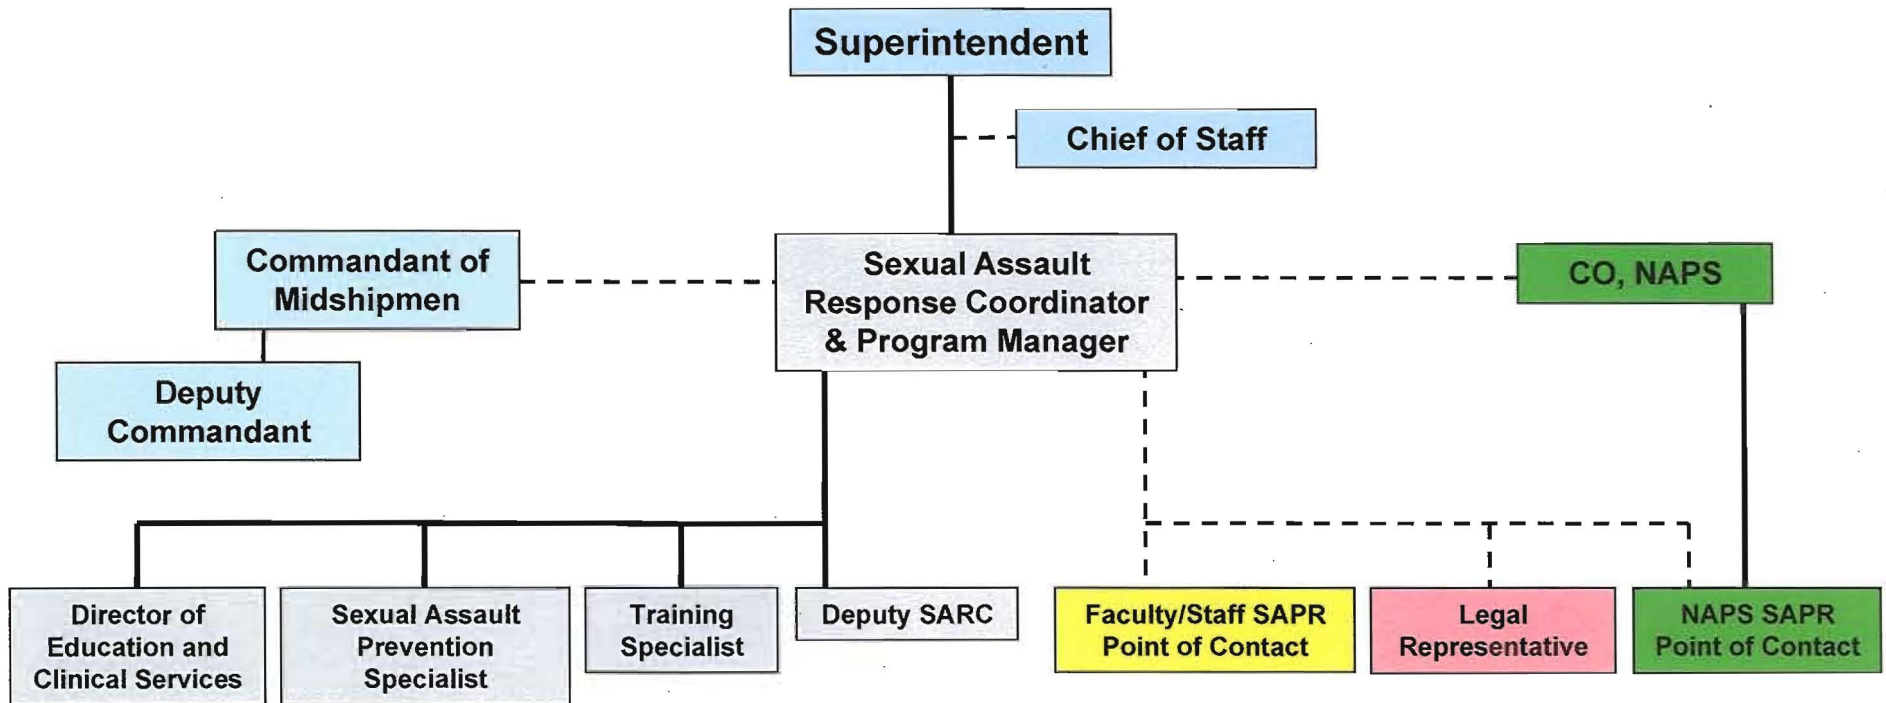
Superintendent

Chief of Staff

Commandant of Midshipmen

Sexual Assault Response Coordinator & Program Manager

CO, NAPS

Deputy Commandant

Director of Education and Clinical Services

Sexual Assault Prevention Specialist

Training Specialist

Deputy SARC

Faculty/Staff SAPR Point of Contact

Legal Representative

NAPS SAPR Point of Contact